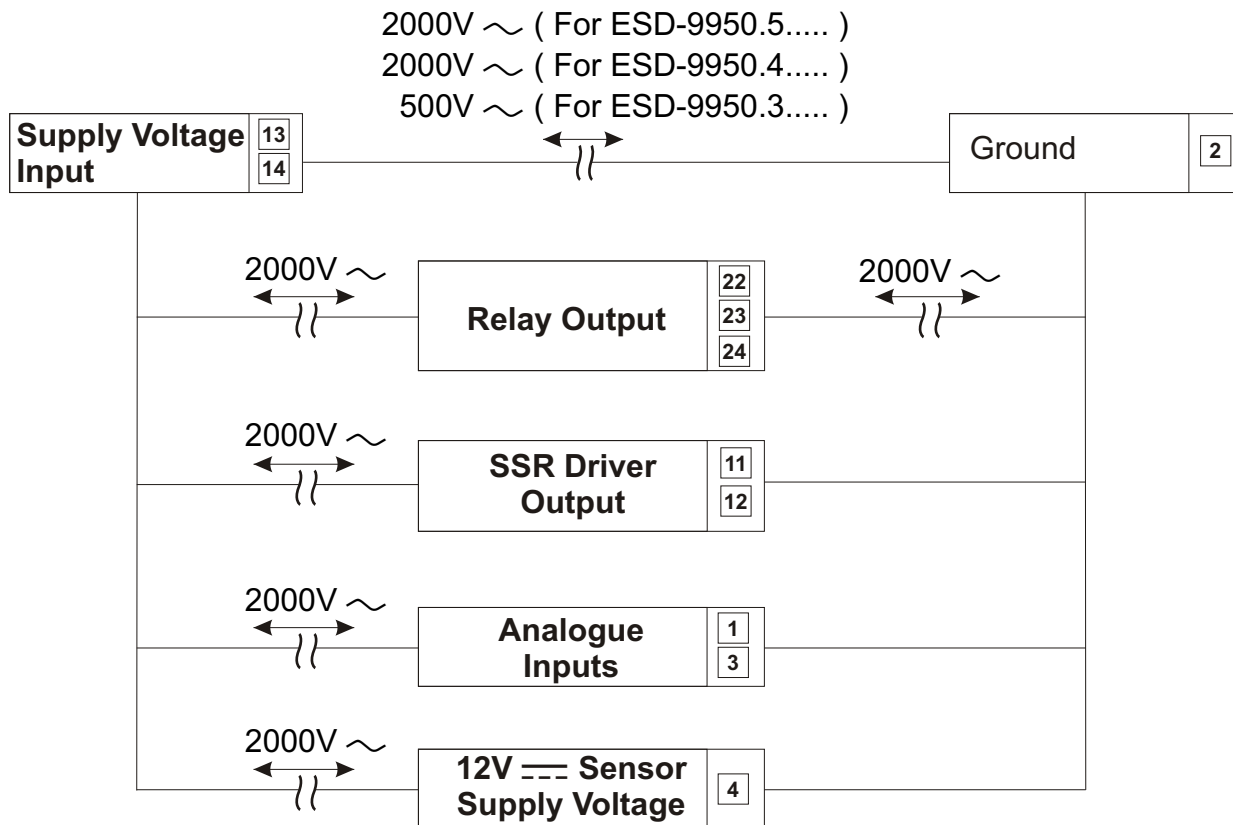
2000V $\sim$ ( For ESD-9950.5..... )
2000V $\sim$ ( For ESD-9950.4..... )
500V $\sim$ ( For ESD-9950.3..... )

Supply Voltage Input
13
14

Ground
2

2000V $\sim$

Relay Output
22
23
24

2000V $\sim$

2000V $\sim$

SSR Driver Output
11
12

2000V $\sim$

Analogue Inputs
1
3

2000V $\sim$

12V $\overline{---}$ Sensor Supply Voltage
4